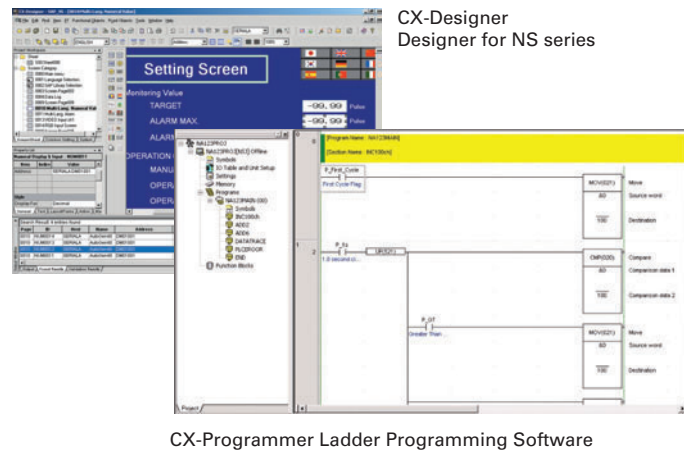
CX-Designer
Designer for NS series

Setting Screen

Monitoring Value

TARGET

ALARM MAX

ALARM

OPERATION

MANU

OPER

OPER

-99.99 Pulse

-99.99 Pulse

NA22PROJ

NA22PROJ[NXJ2] Offline

Symbols

IO Table and Unit Setup

Settings

Memory

Programs

NA22PMAIN (00)

Symbols

INC100(h)

ADD2

ADD6

DATATRACE

PLCERROR

END

Function Blocks

[Program Name : NA22MAIN]

[Section Name : INC100(h)]

P_First_Cycle

First Cycle Flag

MOV(021)

Move

Source word

Destination

P_1s

1.0 second cl...

CMP(020)

Compare

Comparison data 1

Comparison data 2

P_GT

Greater Than...

MOV(021)

Move

Source word

Destination

Project

CX-Programmer Ladder Programming Software